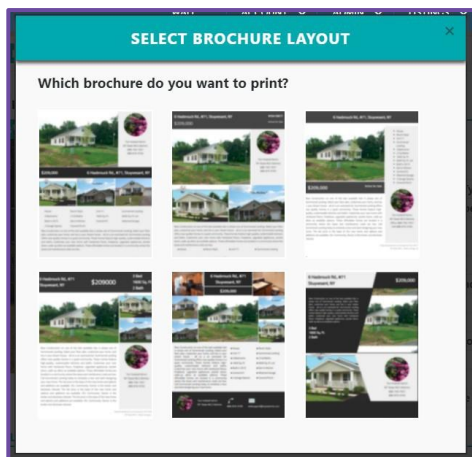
SELECT BROCHURE LAYOUT

×

Which brochure do you want to print?

$209,000

6 Hasbrouck Rd., #11 | Stuyvesant, NY

6 Hasbrouck Rd., #11 | Stuyvesant, NY

$209,000

6 Hasbrouck Rd., #11 | Stuyvesant, NY

$209,000

6 Hasbrouck Rd., #11 Stuyvesant, NY

$209000

6 Hasbrouck Rd., #11 Stuyvesant, NY

6 Hasbrouck Rd., #11 Stuyvesant, NY

$209,000